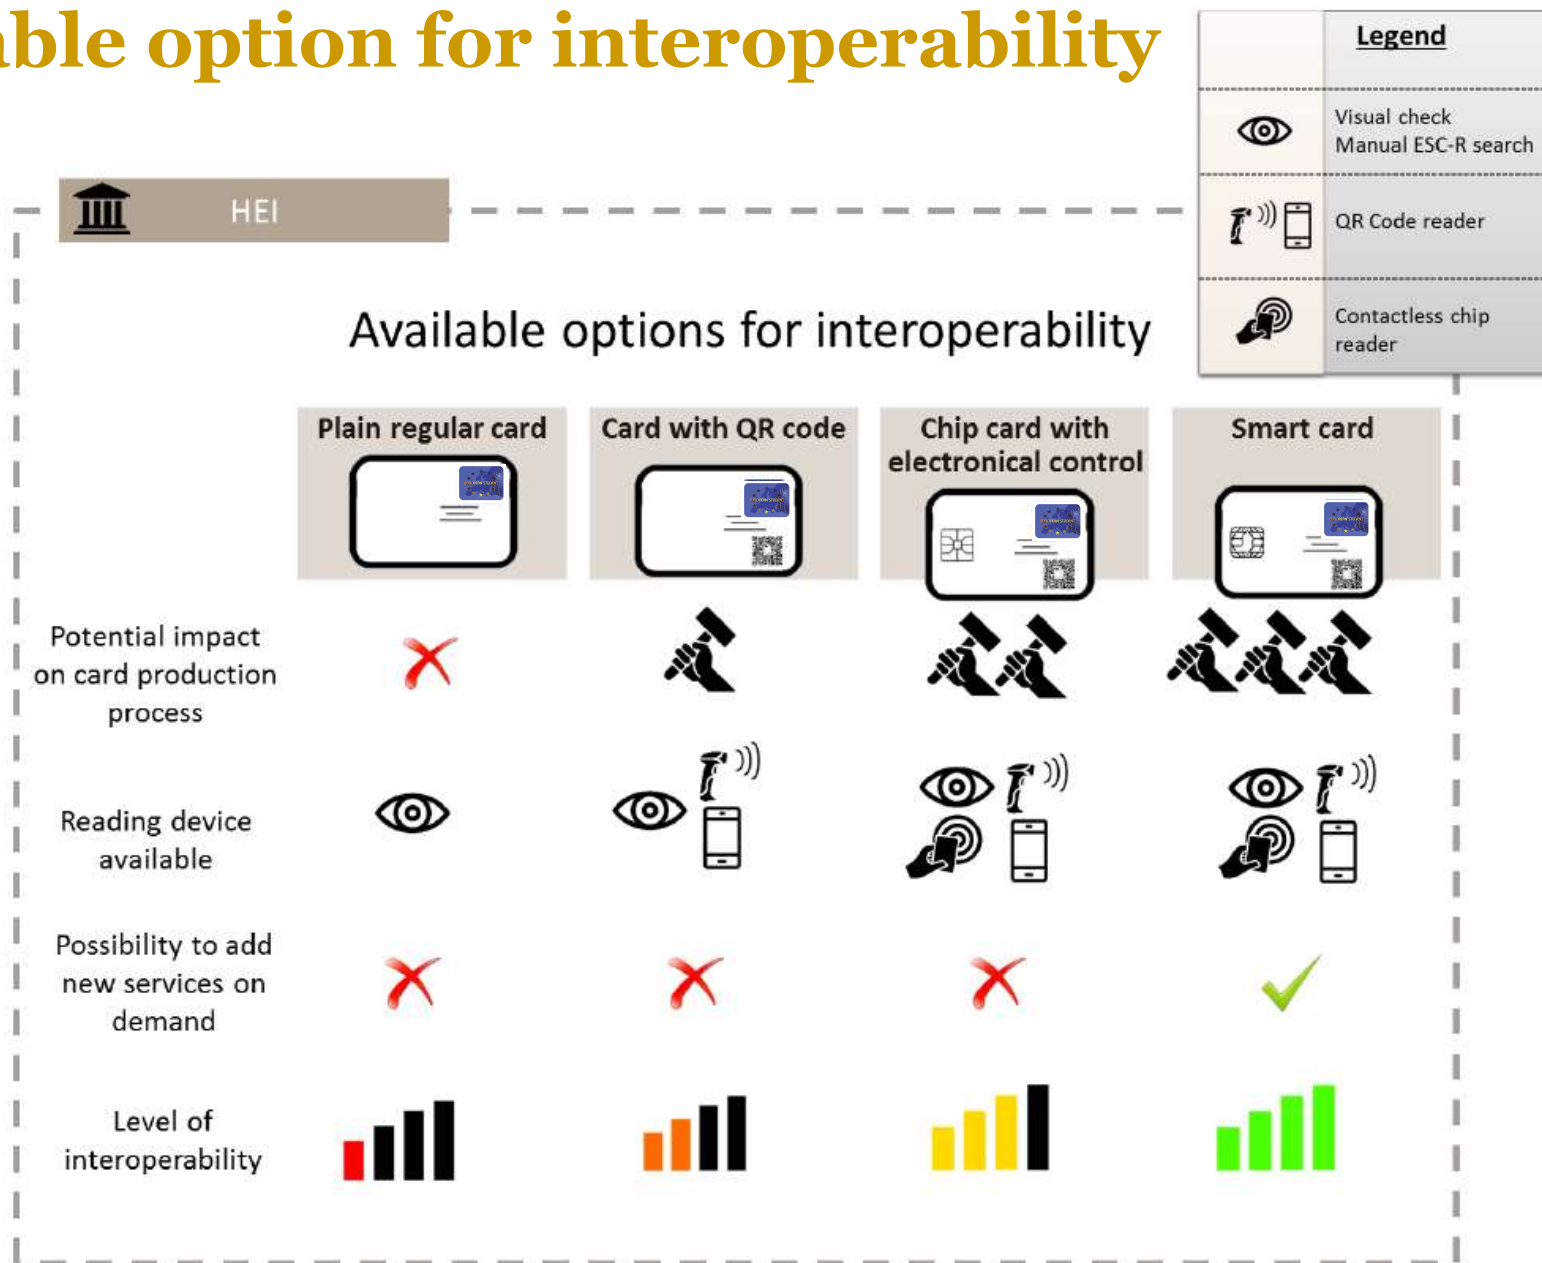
ble option for interoperability

| | Legend |
|---|---|
| | Visual check Manual ESC-R search |
| | QR Code reader |
| | Contactless chip reader |

HEI

Available options for interoperability

| | Plain regular card | Card with QR code | Chip card with electronical control | Smart card |
|---|---|---|---|---|
| Potential impact on card production process | | | | |
| Reading device available | | | | |
| Possibility to add new services on demand | | | | |
| Level of interoperability | | | | |